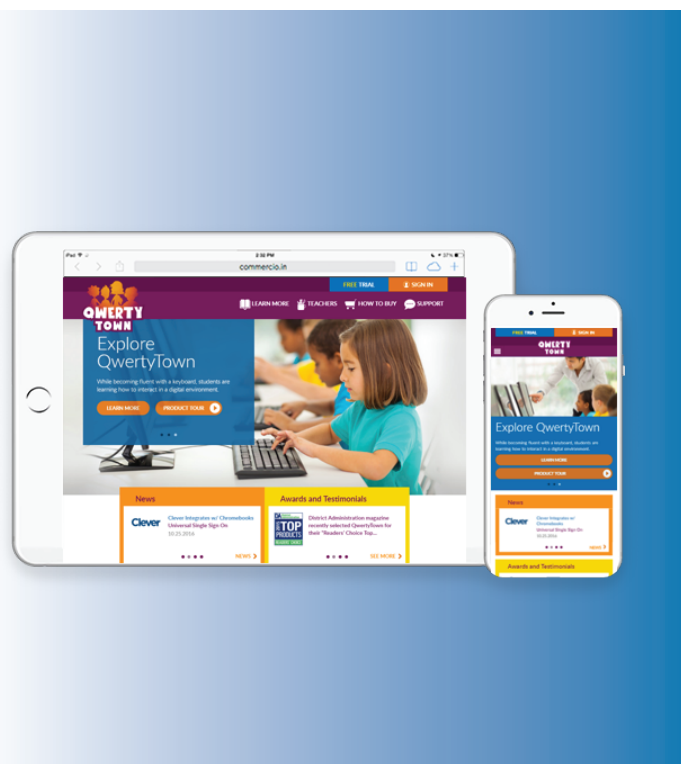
iPad
2:32 PM
57%
commercio.in

FREE TRIAL
SIGN IN

QWERTY TOWN

LEARN MORE
TEACHERS
HOW TO BUY
SUPPORT

Explore QwertyTown

While becoming fluent with a keyboard, students are learning how to interact in a digital environment.

LEARN MORE
PRODUCT TOUR

News

Clever
Clever Integrates w/ Chromebooks Universal Single Sign On
10.25.2016

NEWS

Awards and Testimonials

TOP PRODUCTS

District Administration magazine recently selected QwertyTown for their "Readers' Choice Top...

SEE MORE

FREE TRIAL
SIGN IN

QWERTY TOWN

Explore QwertyTown

While becoming fluent with a keyboard, students are learning how to interact in a digital environment.

LEARN MORE
PRODUCT TOUR

News

Clever
Clever Integrates w/ Chromebooks Universal Single Sign On
10.25.2016

NEWS

Awards and Testimonials